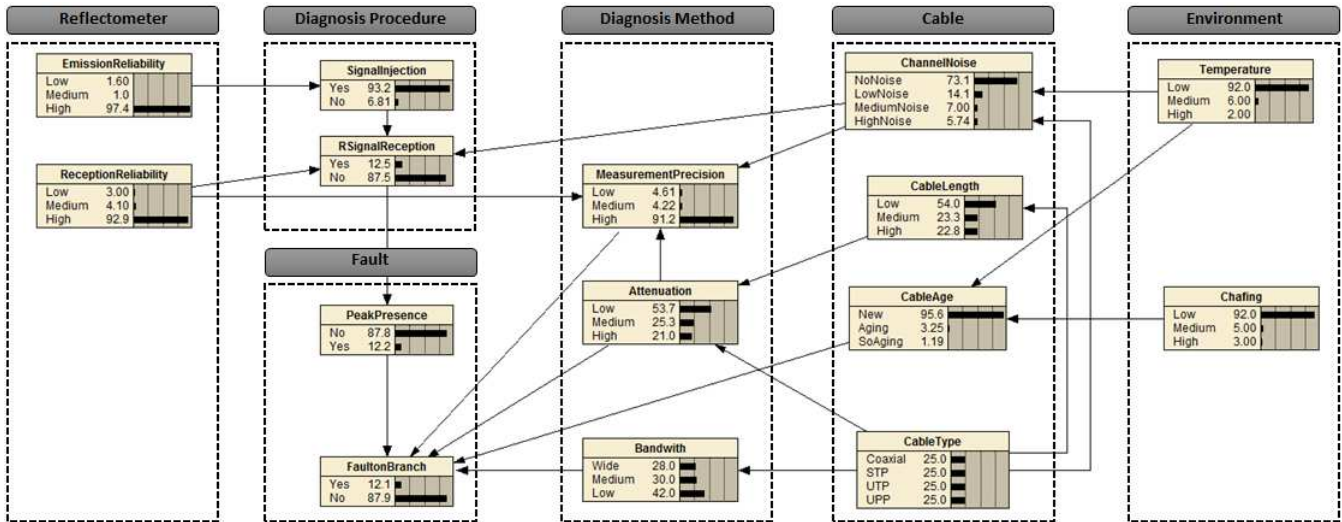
Reflectometer

EmissionReliability
| | |
|---|---|
| Low | 1.60 |
| Medium | 1.0 |
| High | 97.4 |

ReceptionReliability
| | |
|---|---|
| Low | 3.00 |
| Medium | 4.10 |
| High | 92.9 |

Diagnosis Procedure

SignalInjection
| | |
|---|---|
| Yes | 93.2 |
| No | 6.81 |

RSignalReception
| | |
|---|---|
| Yes | 12.5 |
| No | 87.5 |

Fault

PeakPresence
| | |
|---|---|
| No | 87.8 |
| Yes | 12.2 |

FaultonBranch
| | |
|---|---|
| Yes | 12.1 |
| No | 87.9 |

Diagnosis Method

MeasurementPrecision
| | |
|---|---|
| Low | 4.61 |
| Medium | 4.22 |
| High | 91.2 |

Attenuation
| | |
|---|---|
| Low | 53.7 |
| Medium | 25.3 |
| High | 21.0 |

Bandwith
| | |
|---|---|
| Wide | 28.0 |
| Medium | 30.0 |
| Low | 42.0 |

Cable

ChannelNoise
| | |
|---|---|
| NoNoise | 73.1 |
| LowNoise | 14.1 |
| MediumNoise | 7.00 |
| HighNoise | 5.74 |

CableLength
| | |
|---|---|
| Low | 54.0 |
| Medium | 23.3 |
| High | 22.8 |

CableAge
| | |
|---|---|
| New | 95.6 |
| Aging | 3.25 |
| SoAging | 1.19 |

CableType
| | |
|---|---|
| Coaxial | 25.0 |
| STP | 25.0 |
| UTP | 25.0 |
| UPP | 25.0 |

Environment

Temperature
| | |
|---|---|
| Low | 92.0 |
| Medium | 6.00 |
| High | 2.00 |

Chafing
| | |
|---|---|
| Low | 92.0 |
| Medium | 5.00 |
| High | 3.00 |